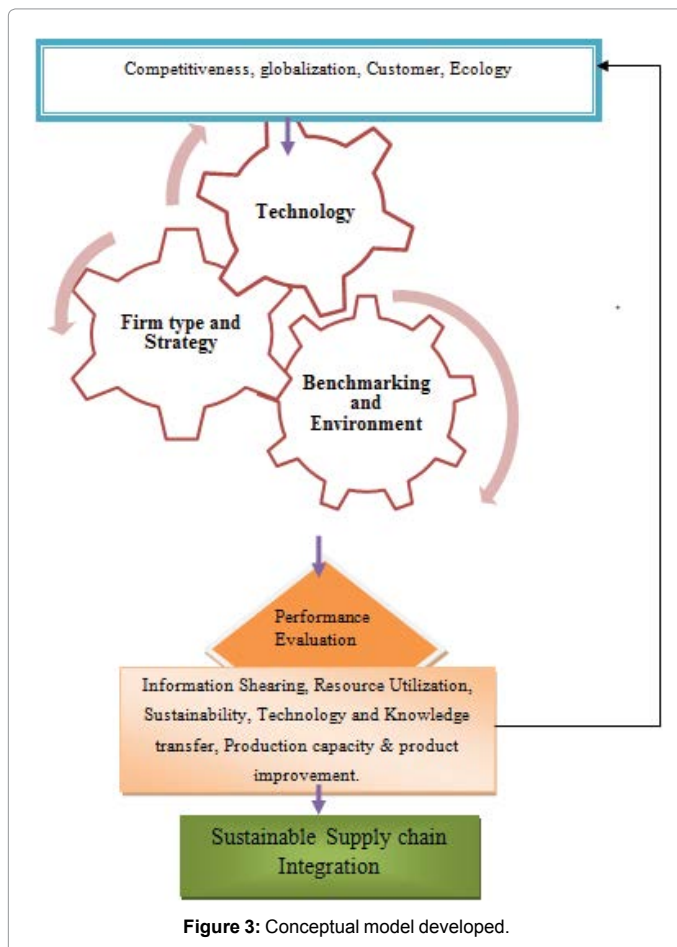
Competitiveness, globalization, Customer, Ecology

Technology

Firm type and Strategy

Benchmarking and Environment

Performance Evaluation

Information Shearing, Resource Utilization, Sustainability, Technology and Knowledge transfer, Production capacity & product improvement.

Sustainable Supply chain Integration

**Figure 3:** Conceptual model developed.